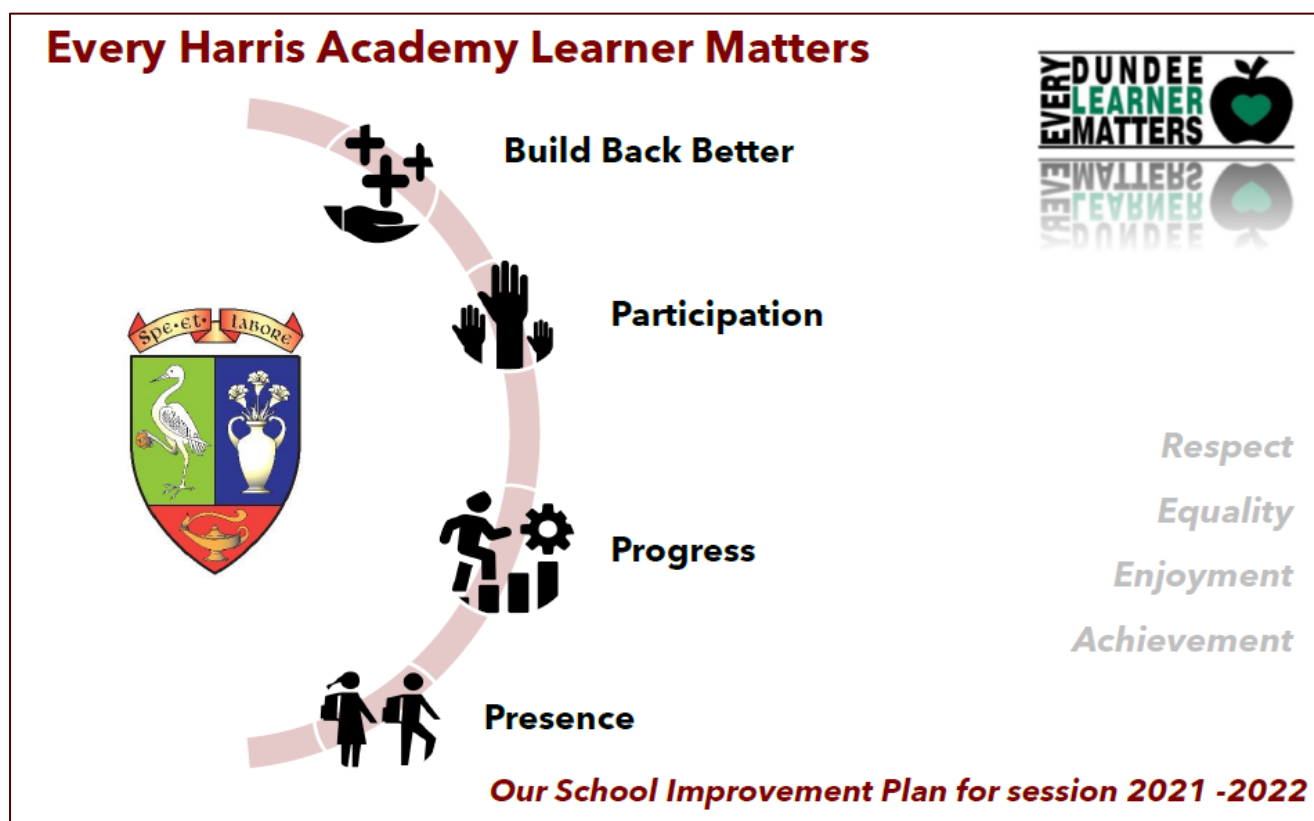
Every Harris Academy Learner Matters

EVERY DUNDEE LEARNER MATTERS

Build Back Better

Participation

Spe·et·labore

Progress

Presence

Respect

Equality

Enjoyment

Achievement

Our School Improvement Plan for session 2021 -2022